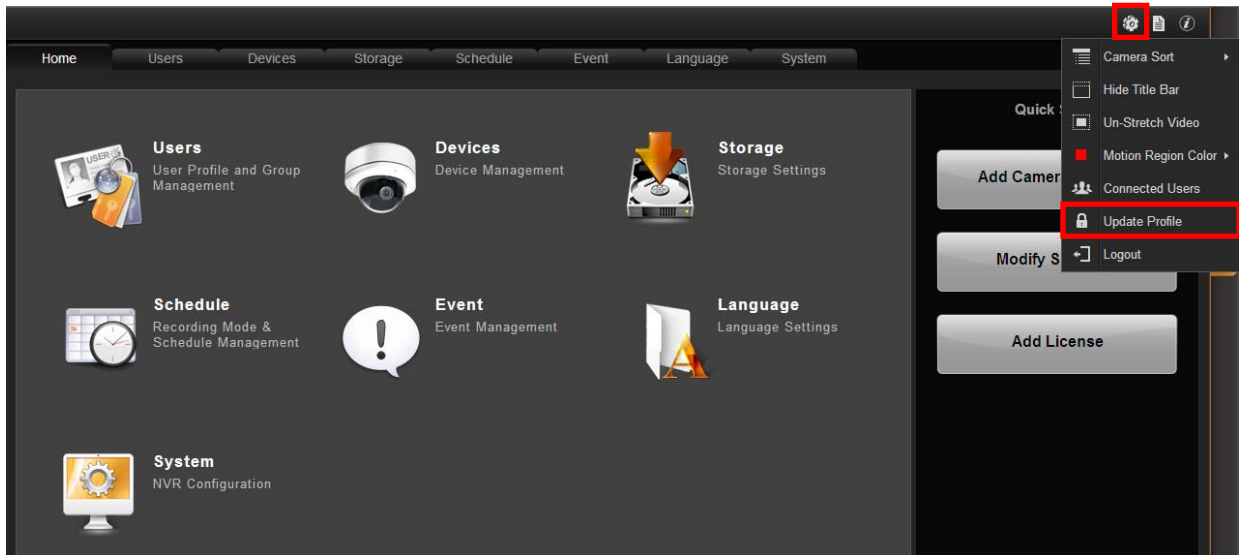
Home Users Devices Storage Schedule Event Language System

Users
User Profile and Group Management

Devices
Device Management

Storage
Storage Settings

Schedule
Recording Mode & Schedule Management

Event
Event Management

Language
Language Settings

System
NVR Configuration

Quick S

Add Camer

Modify S

Add License

Camera Sort
Hide Title Bar
Un-Stretch Video
Motion Region Color
Connected Users
Update Profile
Logout